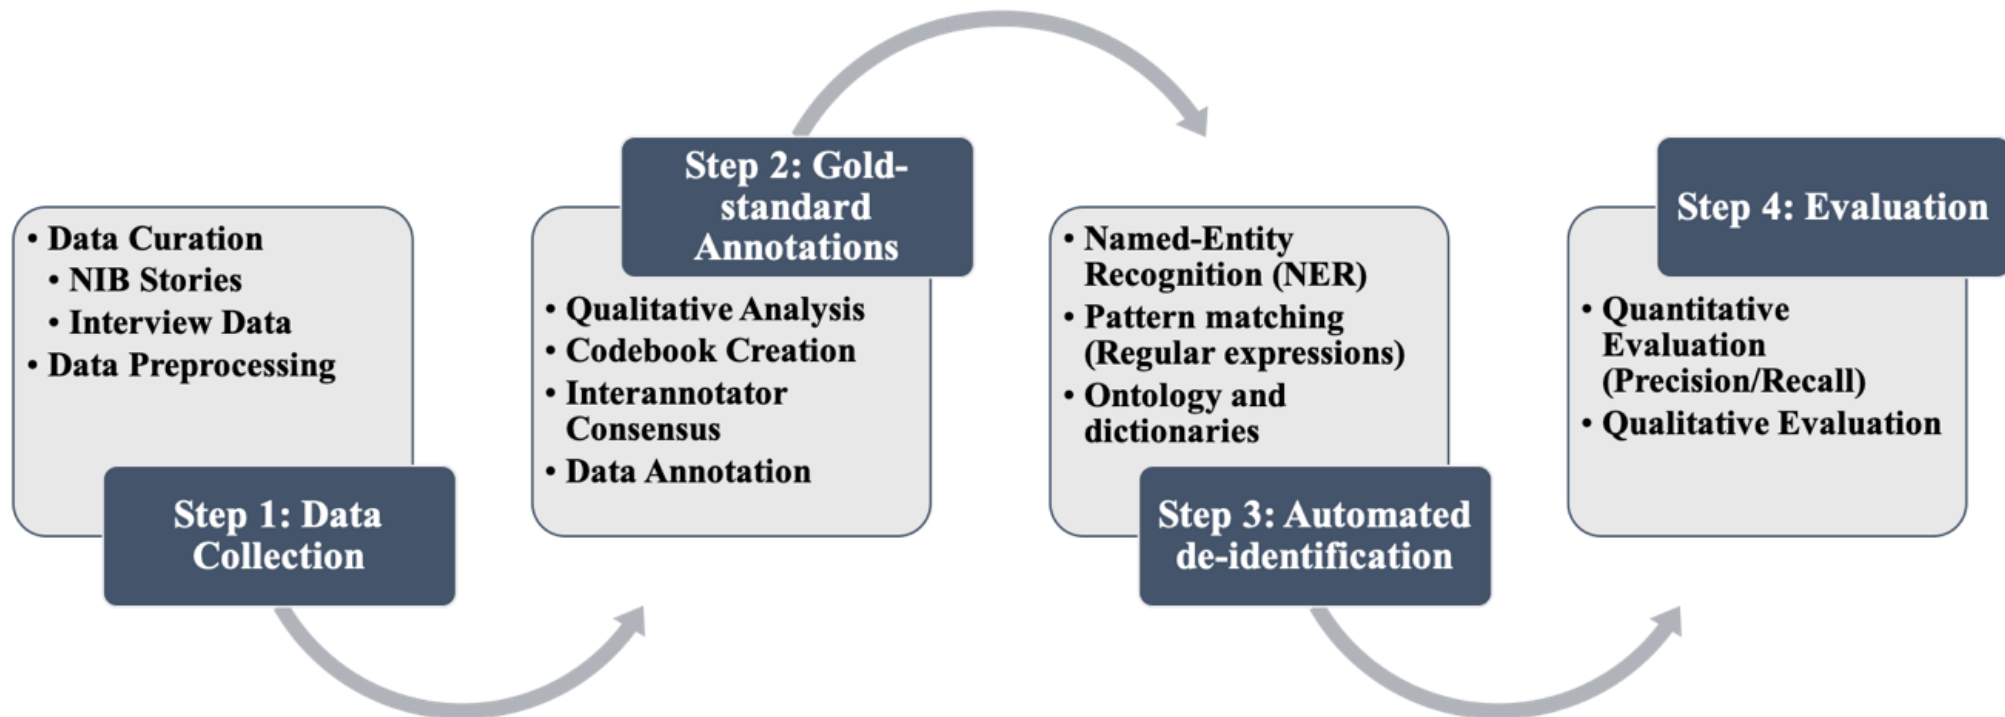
Step 1: Data Collection

• Data Curation
• NIB Stories
• Interview Data
• Data Preprocessing

Step 2: Gold-standard Annotations

• Qualitative Analysis
• Codebook Creation
• Interannotator Consensus
• Data Annotation

Step 3: Automated de-identification

• Named-Entity Recognition (NER)
• Pattern matching (Regular expressions)
• Ontology and dictionaries

Step 4: Evaluation

• Quantitative Evaluation (Precision/Recall)
• Qualitative Evaluation